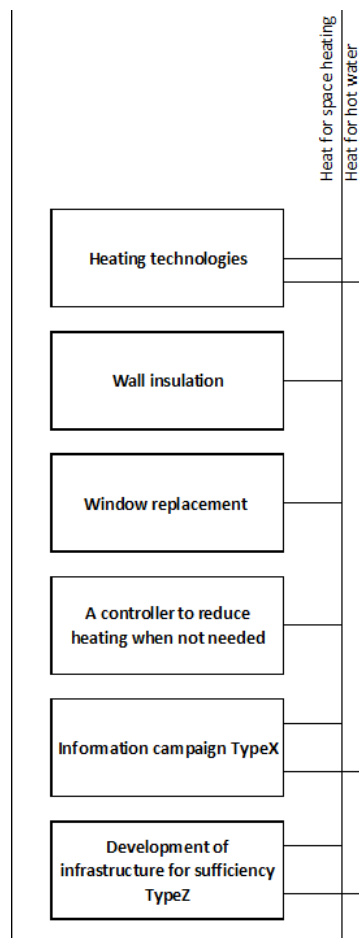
Heat for space heating
Heat for hot water

Heating technologies

Wall insulation

Window replacement

A controller to reduce heating when not needed

Information campaign TypeX

Development of infrastructure for sufficiency TypeZ